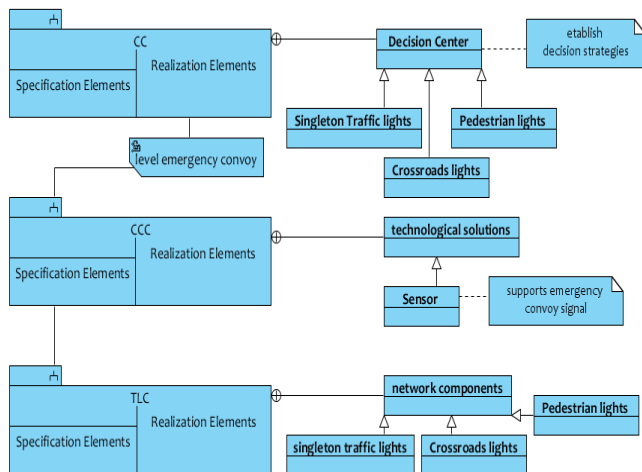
CC

Specification Elements

Realization Elements

Decision Center

etablish decision strategies

Singleton Traffic lights

Pedestrian lights

Crossroads lights

level emergency convoy

CCC

Specification Elements

Realization Elements

technological solutions

Sensor

supports emergency convoy signal

TLC

Specification Elements

Realization Elements

network components

Pedestrian lights

singleton traffic lights

Crossroads lights